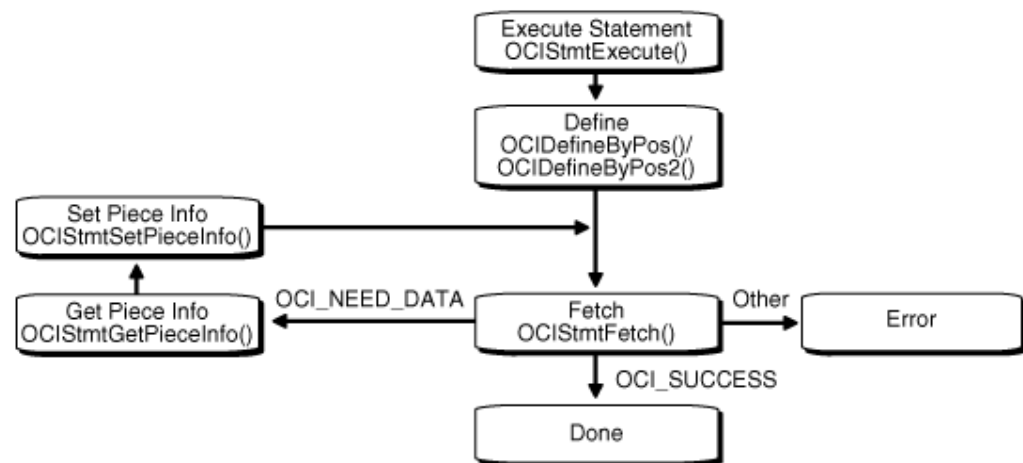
Execute Statement
OCIStmtExecute()

Define
OCIDefineByPos()/
OCIDefineByPos2()

Set Piece Info
OCIStmtSetPieceInfo()

Get Piece Info
OCIStmtGetPieceInfo()

OCI_NEED_DATA

Fetch
OCIStmtFetch()

Other

Error

OCI_SUCCESS

Done